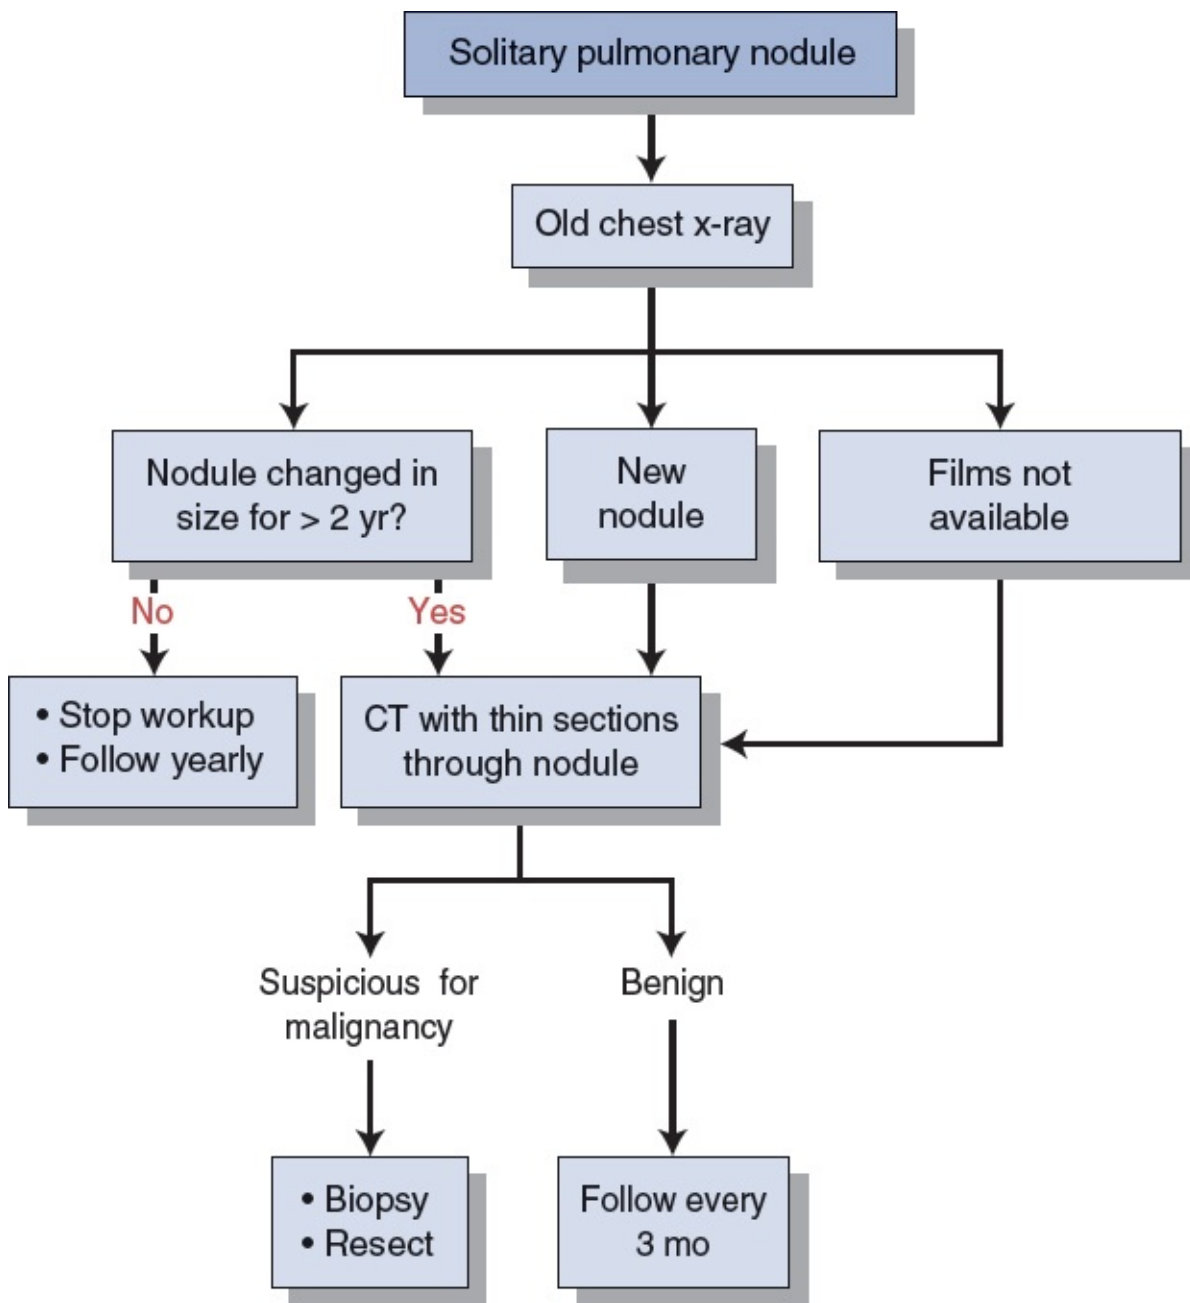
Solitary pulmonary nodule

Old chest x-ray

Nodule changed in size for > 2 yr?

New nodule

Films not available

No

Yes

• Stop workup
• Follow yearly

CT with thin sections through nodule

Suspicious for malignancy

Benign

• Biopsy
• Resect

Follow every 3 mo